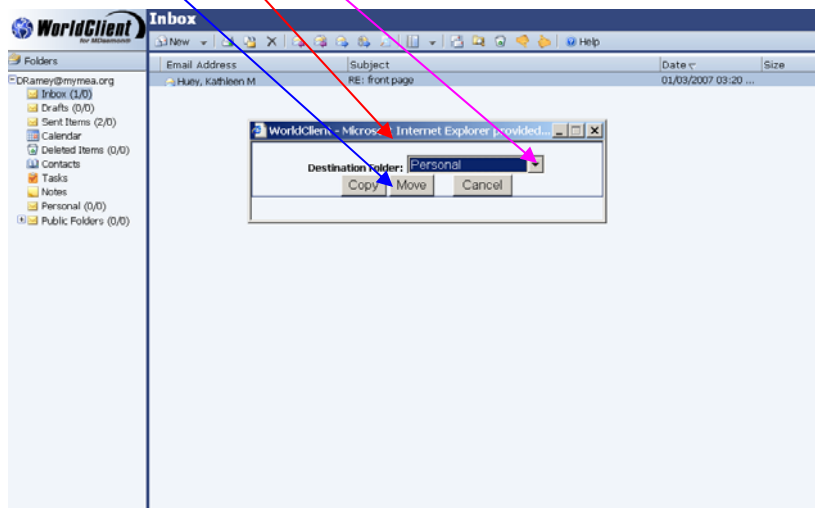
WorldClient for MDaemon

Inbox

New

Help

Folders

DRamey@mymea.org
Inbox (1/0)
Drafts (0/0)
Sent Items (2/0)
Calendar
Deleted Items (0/0)
Contacts
Tasks
Notes
Personal (0/0)
Public Folders (0/0)

| Email Address | Subject | Date | Size |
|---|---|---|---|
| Huey, Kathleen M | RE: front page | 01/03/2007 03:20 ... | |

WorldClient - Microsoft Internet Explorer provided...

Destination Folder: Personal

Copy Move Cancel